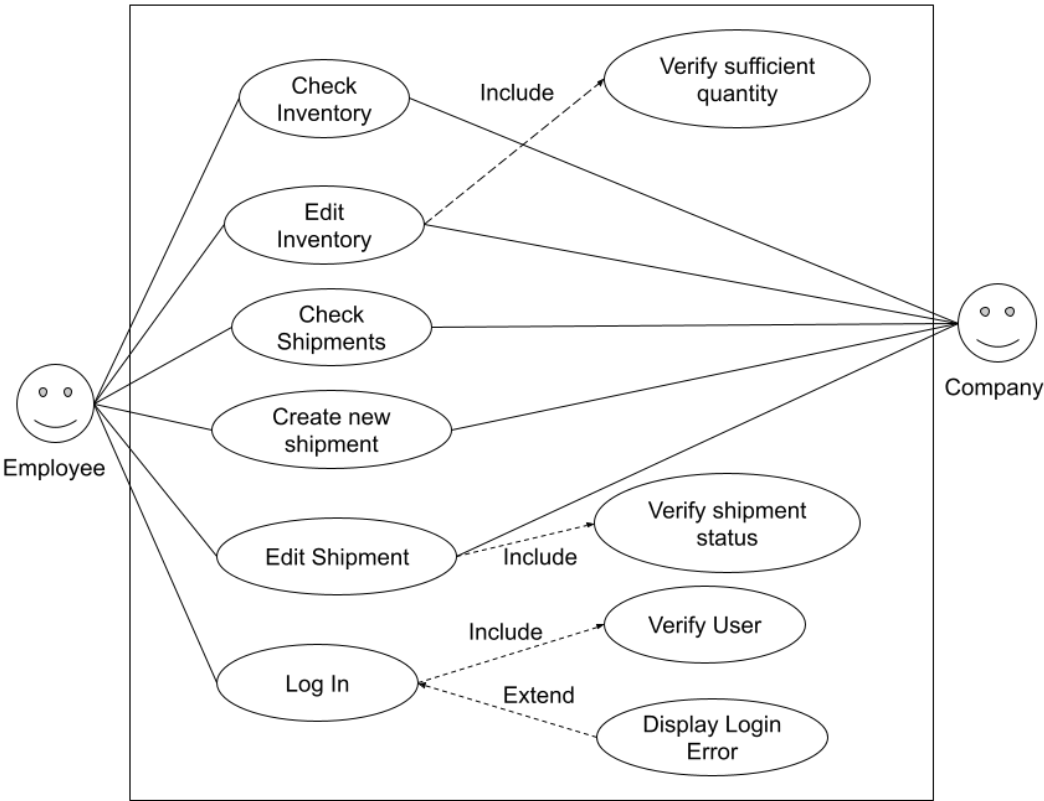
Check Inventory

Include

Verify sufficient quantity

Edit Inventory

Check Shipments

Create new shipment

Employee

Company

Edit Shipment

Include

Verify shipment status

Include

Verify User

Log In

Extend

Display Login Error